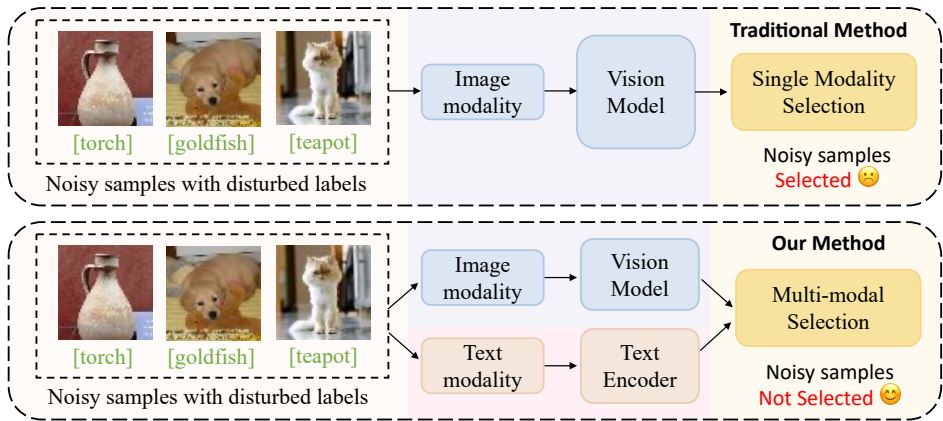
[torch] [goldfish] [teapot]
Noisy samples with disturbed labels

Image modality

Vision Model

Traditional Method

Single Modality Selection

Noisy samples
Selected

[torch] [goldfish] [teapot]
Noisy samples with disturbed labels

Image modality

Vision Model

Text modality

Text Encoder

Our Method

Multi-modal Selection

Noisy samples
Not Selected